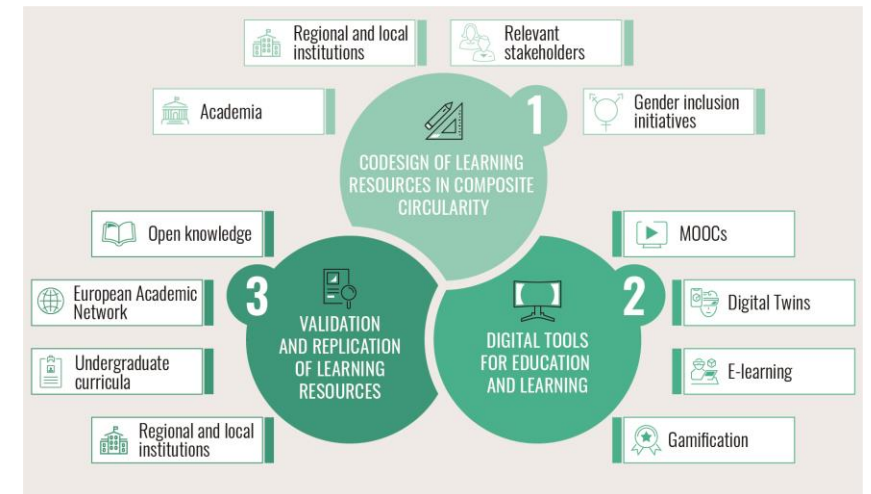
Regional and local institutions

Relevant stakeholders

Academia

1

Gender inclusion initiatives

CODESIGN OF LEARNING RESOURCES IN COMPOSITE CIRCULARITY

Open knowledge

MOOCs

European Academic Network

3

VALIDATION AND REPLICATION OF LEARNING RESOURCES

DIGITAL TOOLS FOR EDUCATION AND LEARNING

2

Digital Twins

Undergraduate curricula

E-learning

Regional and local institutions

Gamification